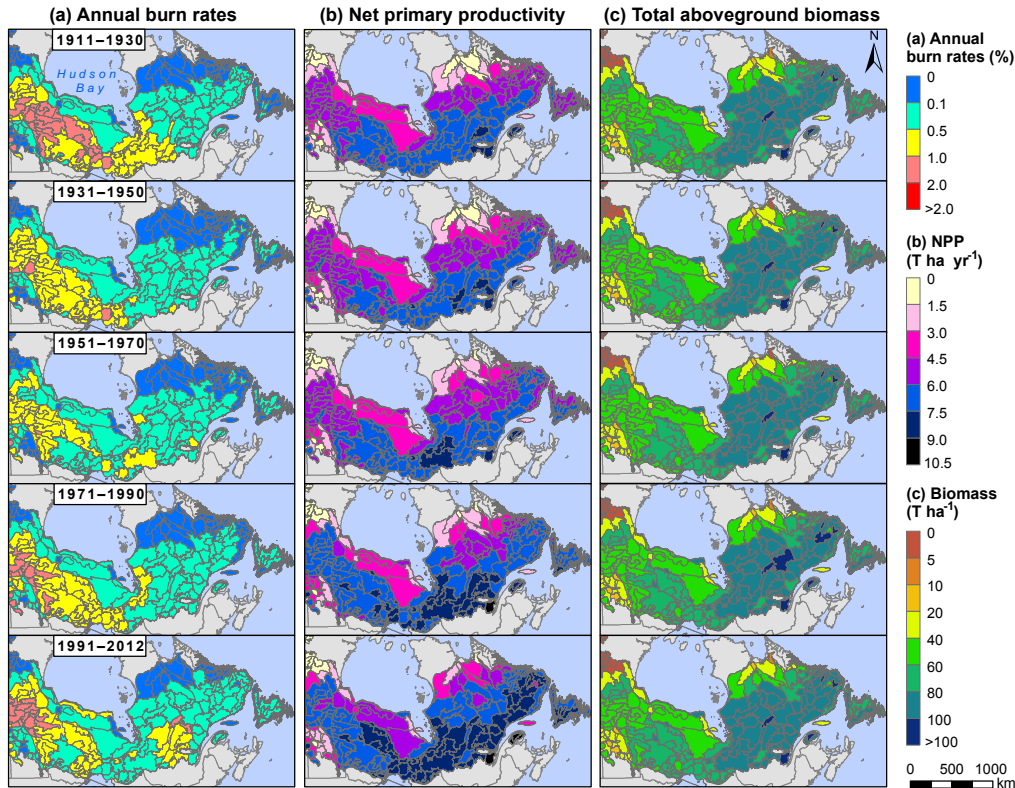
(a) Annual burn rates

(b) Net primary productivity

(c) Total aboveground biomass

1911–1930

Hudson Bay

1931–1950

1951–1970

1971–1990

1991–2012

N

(a) Annual burn rates (%)

0

0.1

0.5

1.0

2.0

>2.0

(b) NPP (T ha yr$^{-1}$)

0

1.5

3.0

4.5

6.0

7.5

9.0

10.5

(c) Biomass (T ha$^{-1}$)

0

5

10

20

40

60

80

100

>100

0 500 1000 km